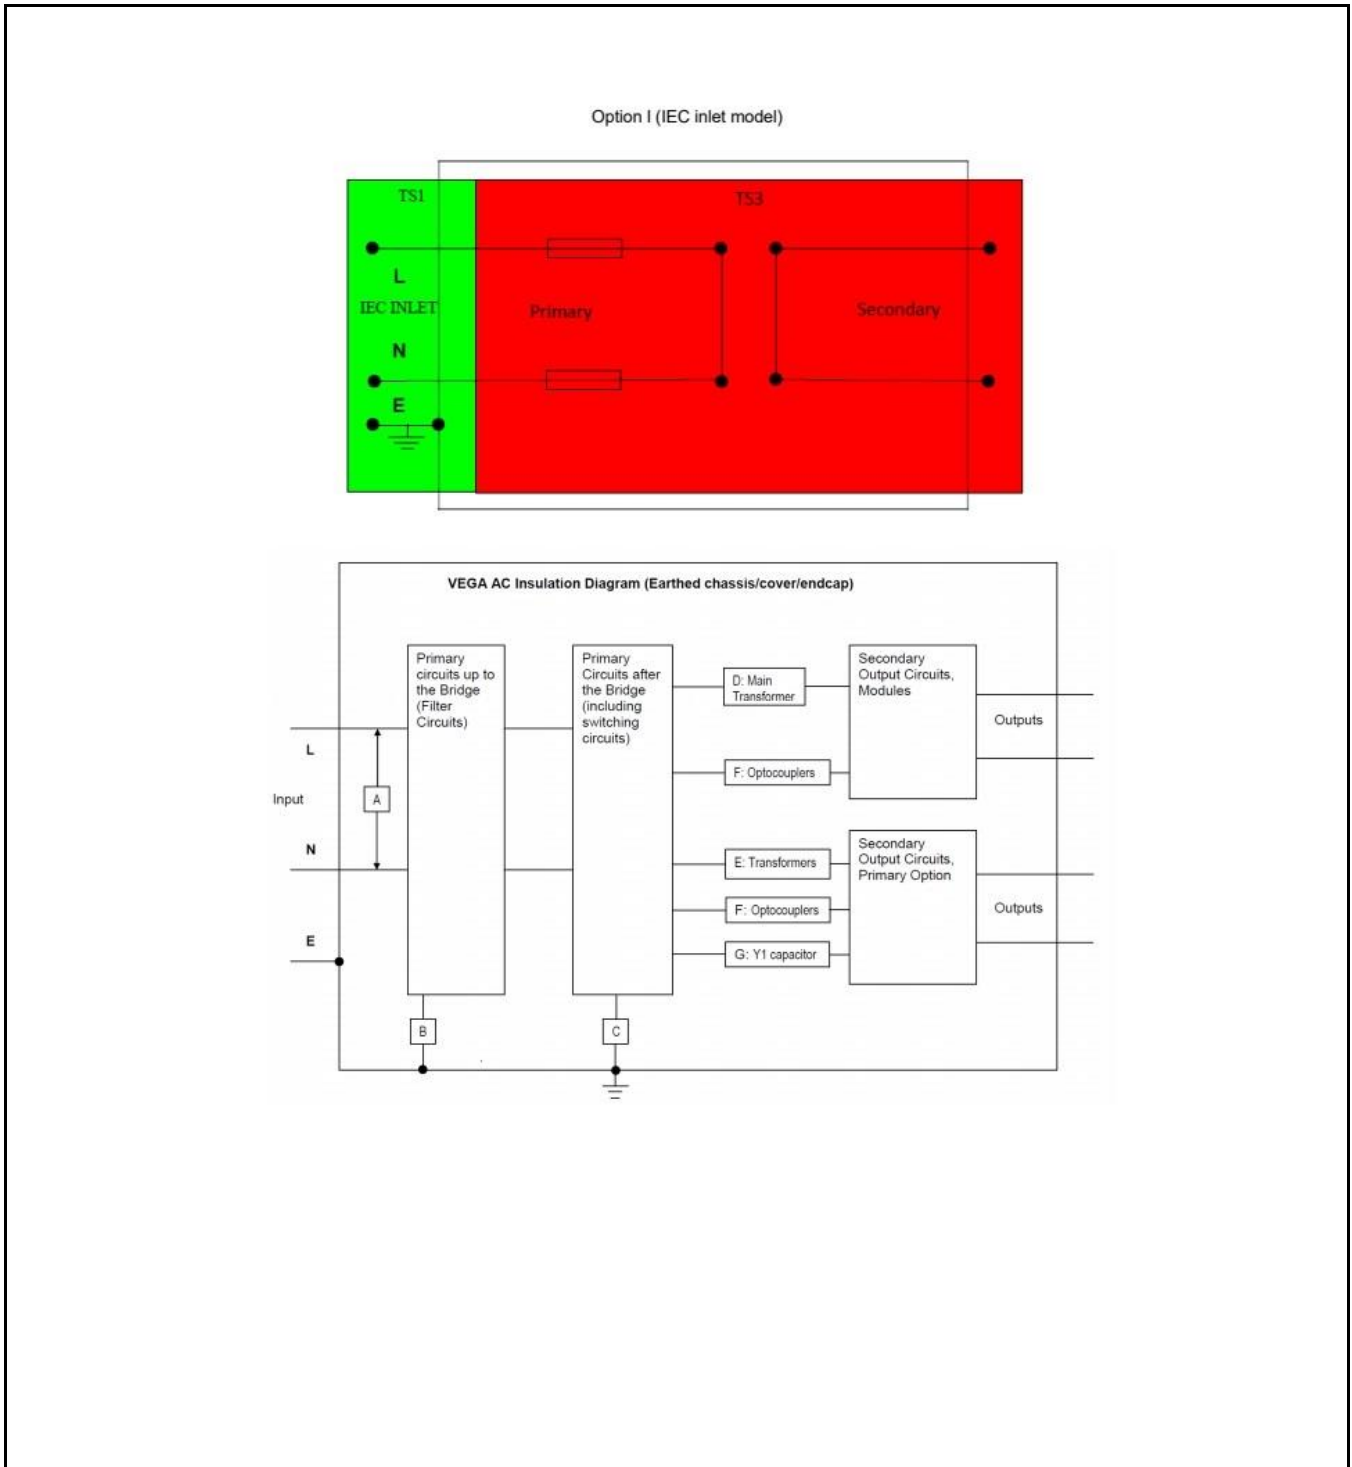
Option I (IEC inlet model)

TS1

TS3

L

IEC INLET

Primary

Secondary

N

E

VEGA AC Insulation Diagram (Earthed chassis/cover/endcap)

Primary circuits up to the Bridge (Filter Circuits)

Primary Circuits after the Bridge (including switching circuits)

D: Main Transformer

Secondary Output Circuits, Modules

Outputs

L

Input

A

F: Optocouplers

N

E: Transformers

Secondary Output Circuits, Primary Option

F: Optocouplers

Outputs

E

G: Y1 capacitor

B

C